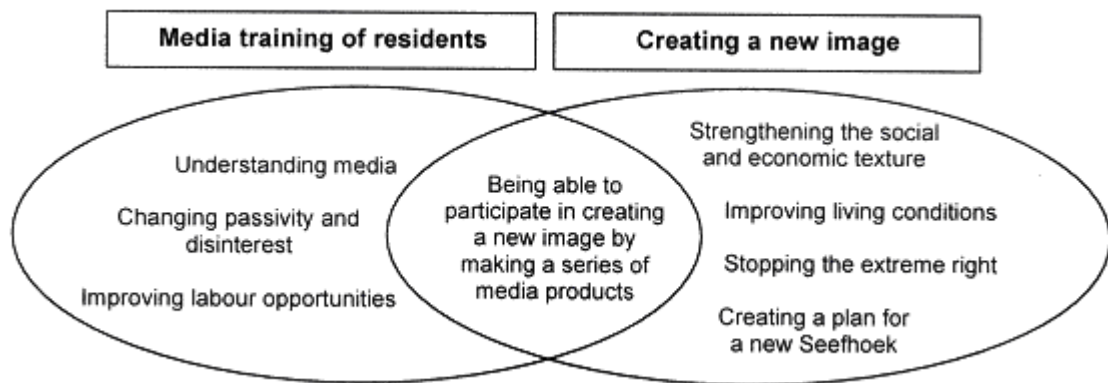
Media training of residents

Creating a new image

Understanding media

Changing passivity and disinterest

Improving labour opportunities

Being able to participate in creating a new image by making a series of media products

Strengthening the social and economic texture

Improving living conditions

Stopping the extreme right

Creating a plan for a new Seefhoek